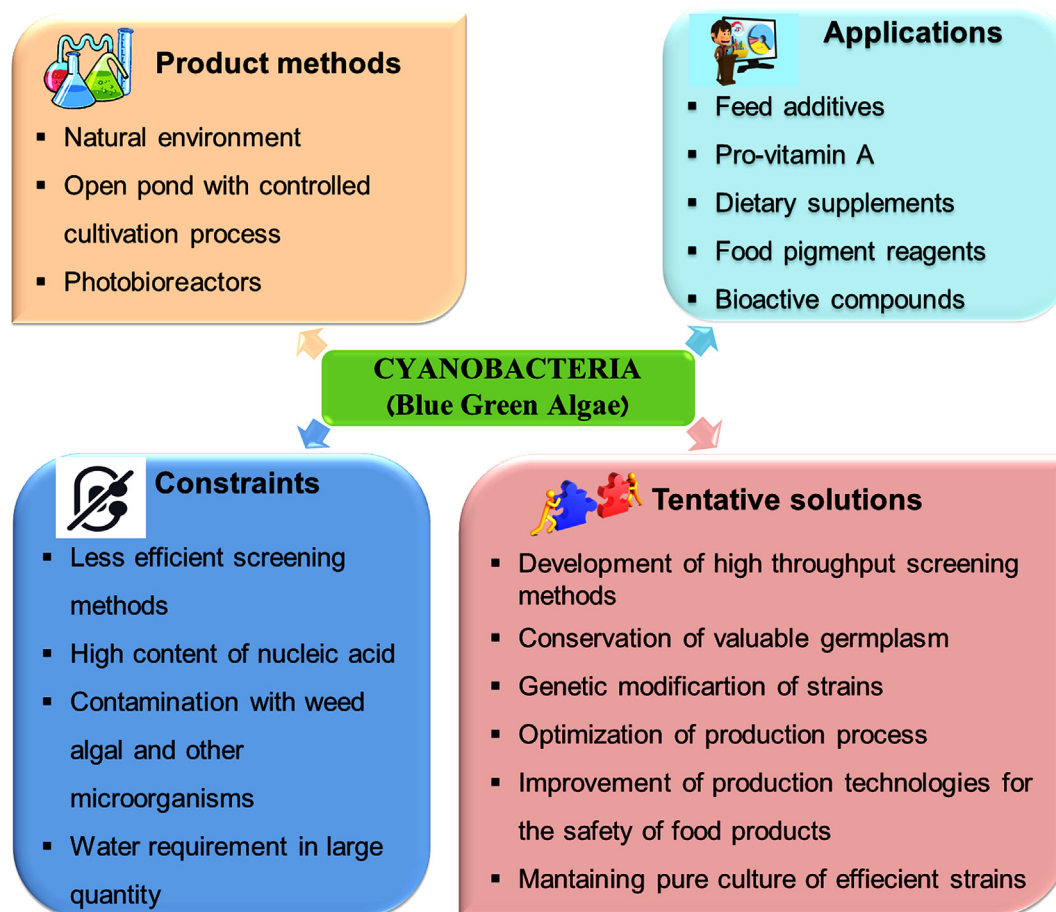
Product methods

- Natural environment
- Open pond with controlled cultivation process
- Photobioreactors

Applications

- Feed additives
- Pro-vitamin A
- Dietary supplements
- Food pigment reagents
- Bioactive compounds

CYANOBACTERIA
(Blue Green Algae)

Constraints

- Less efficient screening methods
- High content of nucleic acid
- Contamination with weed algal and other microorganisms
- Water requirement in large quantity

Tentative solutions

- Development of high throughput screening methods
- Conservation of valuable germplasm
- Genetic modificartion of strains
- Optimization of production process
- Improvement of production technologies for the safety of food products
- Mantaining pure culture of effiecient strains